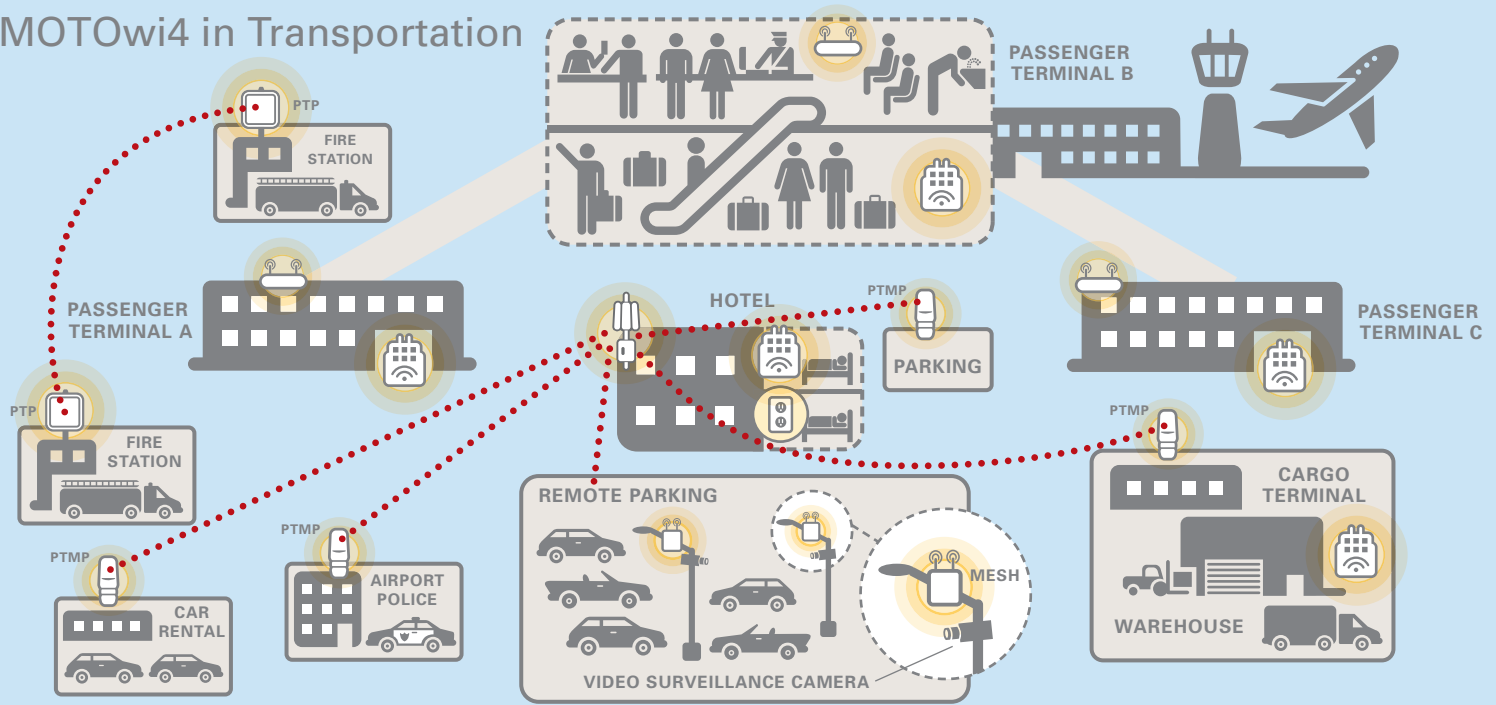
MOTOwi4 in Transportation

PASSENGER TERMINAL B

PTP

FIRE STATION

PASSENGER TERMINAL A

HOTEL

PTMP

PARKING

PASSENGER TERMINAL C

PTP

FIRE STATION

PTMP

CARGO TERMINAL

REMOTE PARKING

PTMP

PTMP

AIRPORT POLICE

MESH

CAR RENTAL

WAREHOUSE

VIDEO SURVEILLANCE CAMERA